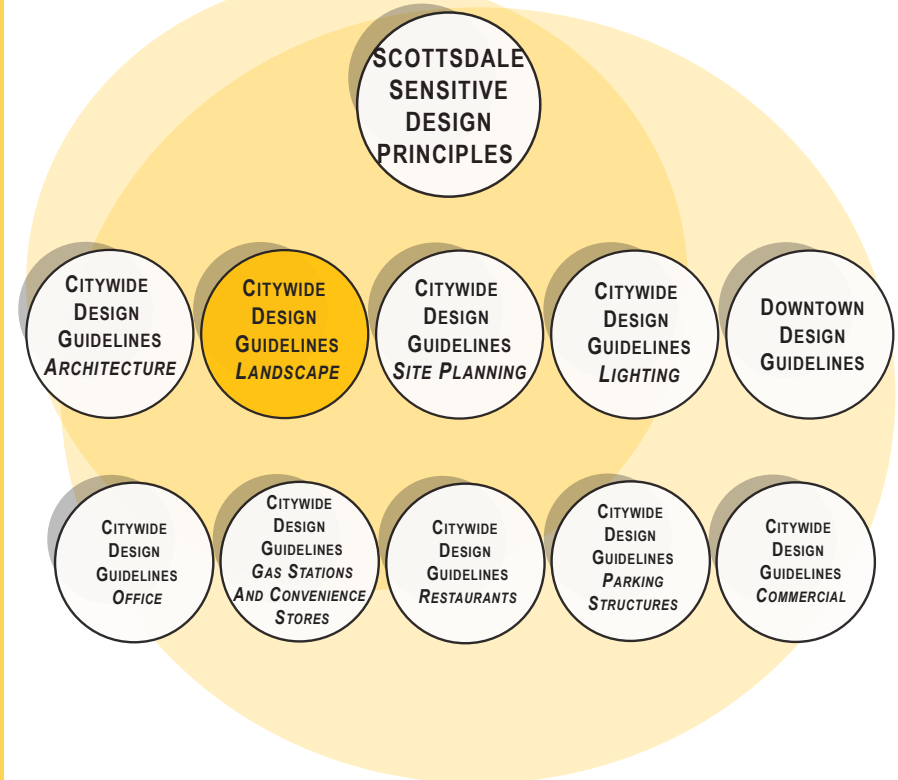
SCOTTSDALE SENSITIVE DESIGN PRINCIPLES

CITYWIDE DESIGN GUIDELINES *ARCHITECTURE*

CITYWIDE DESIGN GUIDELINES *LANDSCAPE*

CITYWIDE DESIGN GUIDELINES *SITE PLANNING*

CITYWIDE DESIGN GUIDELINES *LIGHTING*

DOWNTOWN DESIGN GUIDELINES

CITYWIDE DESIGN GUIDELINES *OFFICE*

CITYWIDE DESIGN GUIDELINES *GAS STATIONS AND CONVENIENCE STORES*

CITYWIDE DESIGN GUIDELINES *RESTAURANTS*

CITYWIDE DESIGN GUIDELINES *PARKING STRUCTURES*

CITYWIDE DESIGN GUIDELINES *COMMERCIAL*